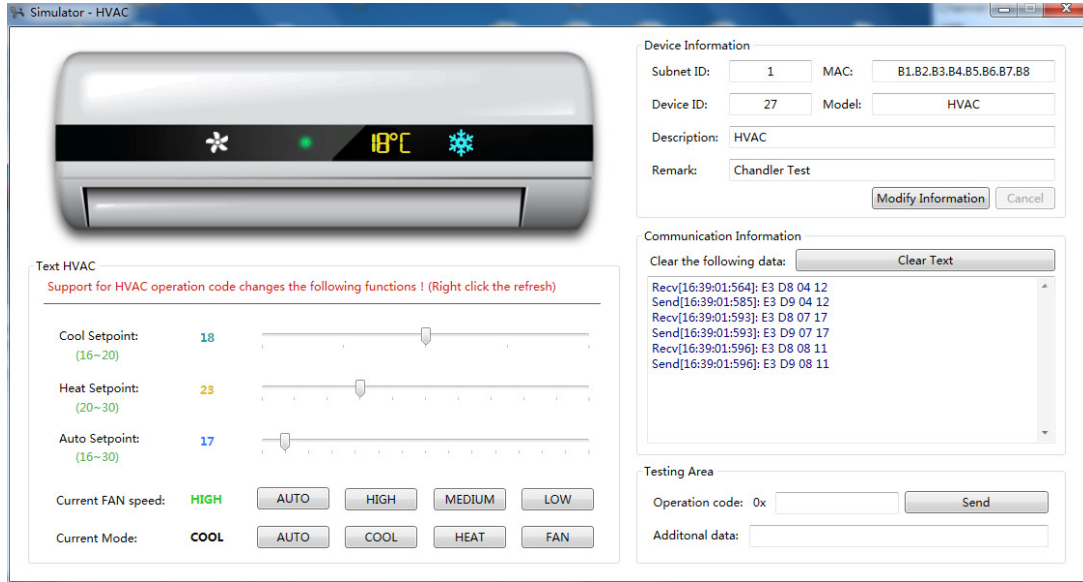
Simulator - HVAC

18°C

Text HVAC

Support for HVAC operation code changes the following functions ! (Right click the refresh)

Cool Setpoint: 18
(16~20)

Heat Setpoint: 23
(20~30)

Auto Setpoint: 17
(16~30)

Current FAN speed: HIGH AUTO HIGH MEDIUM LOW

Current Mode: COOL AUTO COOL HEAT FAN

Device Information

Subnet ID: 1 MAC: B1.B2.B3.B4.B5.B6.B7.B8

Device ID: 27 Model: HVAC

Description: HVAC

Remark: Chandler Test

Modify Information Cancel

Communication Information

Clear the following data: Clear Text

Recv[16:39:01:564]: E3 D8 04 12
Send[16:39:01:585]: E3 D9 04 12
Recv[16:39:01:593]: E3 D8 07 17
Send[16:39:01:593]: E3 D9 07 17
Recv[16:39:01:596]: E3 D8 08 11
Send[16:39:01:596]: E3 D9 08 11

Testing Area

Operation code: 0x Send

Additonal data: